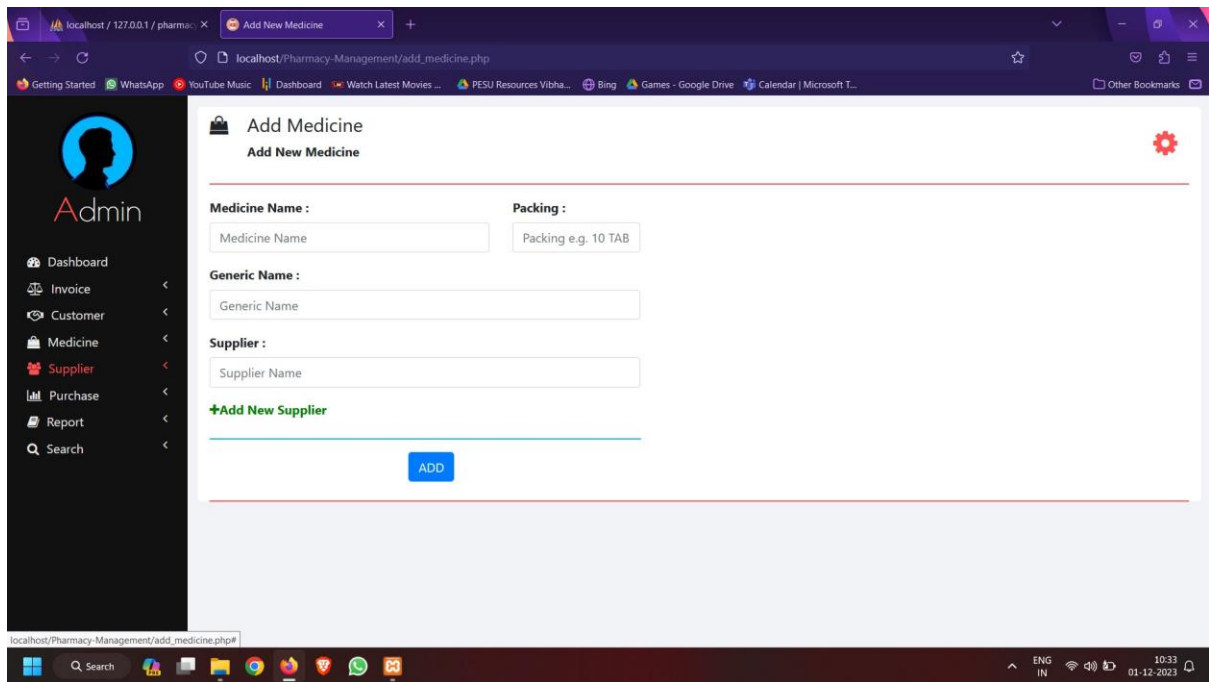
localhost / 127.0.0.1 / pharmac ×
Add New Medicine ×
+

localhost/Pharmacy-Management/add_medicine.php

Getting Started WhatsApp YouTube Music Dashboard Watch Latest Movies ... PESU Resources Vibha... Bing Games - Google Drive Calendar | Microsoft T...
Other Bookmarks

Admin

Dashboard
Invoice
Customer
Medicine
Supplier
Purchase
Report
Search

Add Medicine
Add New Medicine

Medicine Name :
Medicine Name
Packing :
Packing e.g. 10 TAB
Generic Name :
Generic Name
Supplier :
Supplier Name
+Add New Supplier

ADD

localhost/Pharmacy-Management/add_medicine.php#

Search

ENG IN
10:33
01-12-2023